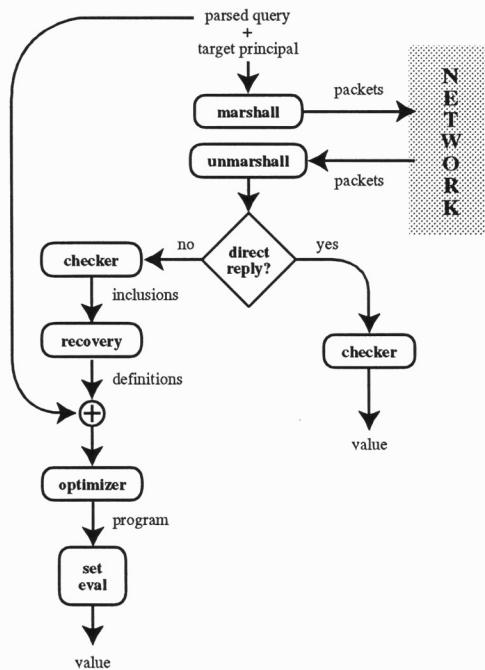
parsed query
+
target principal

marshall

packets

NETWORK

unmarshall

packets

direct reply?

no

yes

checker

inclusions

recovery

definitions

$\oplus$

checker

value

optimizer

program

set eval

value